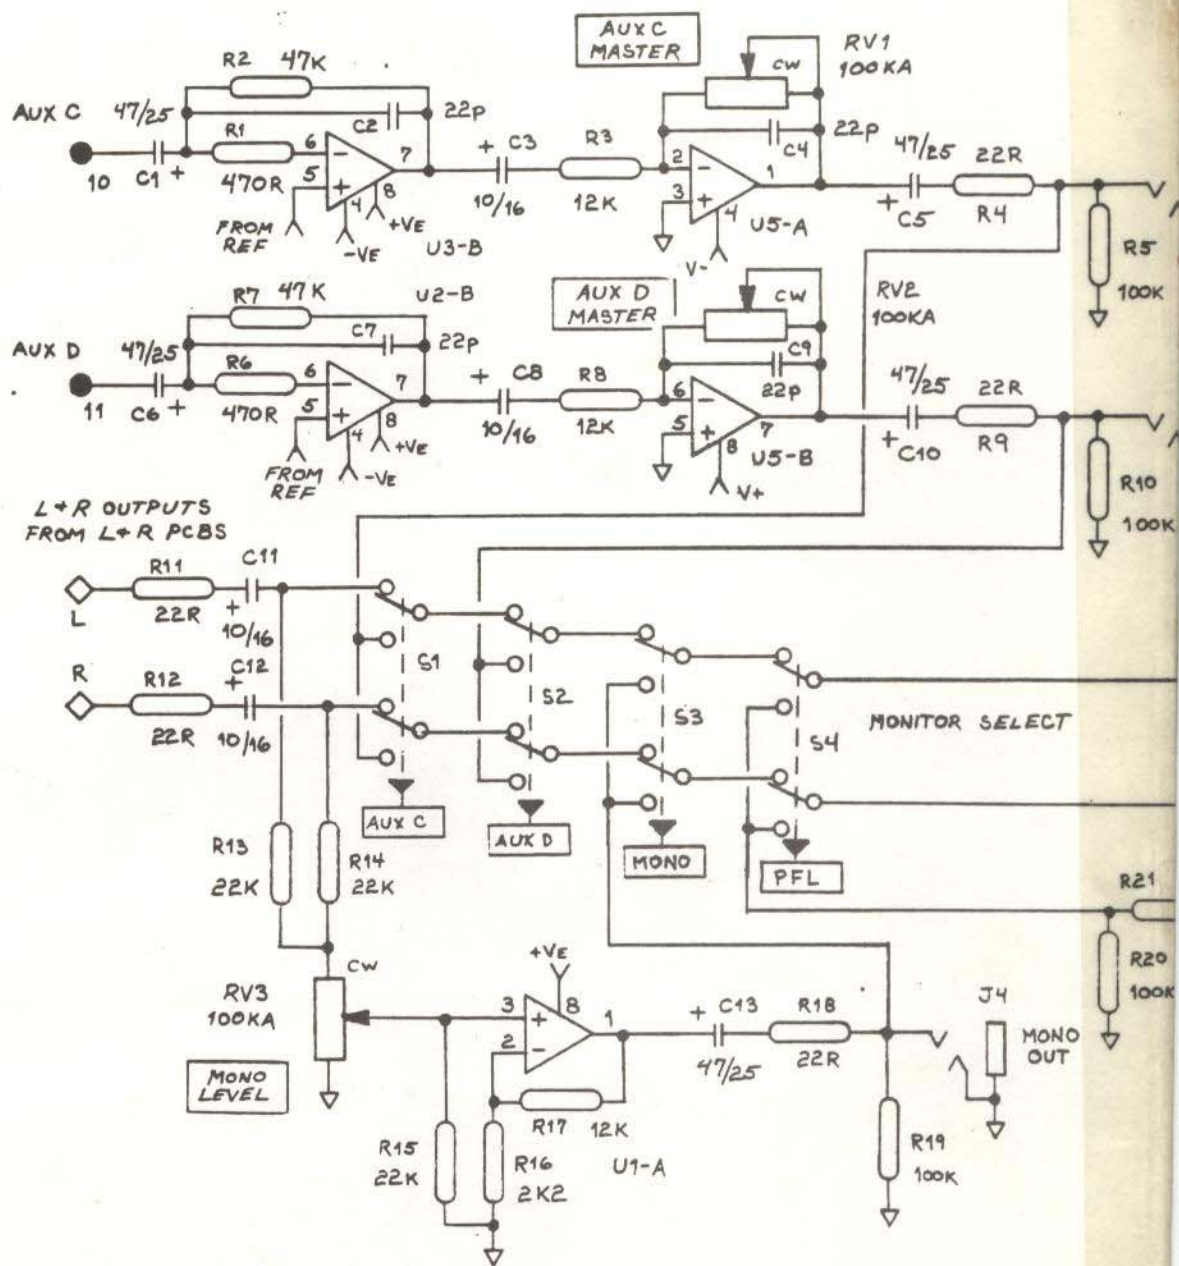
AUX C
MASTER

RV1
100KA

R2 47K

AUX C 47/25

22p

R1

C2

CW

C3

R3

C4

22p

47/25

22R

10 C1 +

470R

6

5

7

8

10/16

12K

2

3

1

4

+ C5

R4

FROM REF

-VE

+VE

U3-B

U5-A

V-

R5

100K

AUX D
MASTER

RV2
100KA

R7 47K

U2-B

CW

AUX D 47/25

C7

22p

R6

+ C8

R8

C9

47/25

22R

11 C6 +

470R

6

5

7

8

10/16

12K

6

5

22p

7

8

+C10

R9

FROM REF

-VE

+VE

U5-B

V+

R10

100K

L + R OUTPUTS
FROM L + R PCBS

R11

C11

L

22R

+

10/16

R

C12

R12

+

S1

S2

S3

S4

MONITOR SELECT

22R

10/16

AUX C

AUX D

MONO

PFL

R13

22K

R14

22K

R21

RV3
100KA

CW

+VE

3

8

1

+ C13

R18

J4

R20

100K

2

47/25

22R

MONO OUT

MONO LEVEL

R17 12K

R15

22K

R16

2K2

U1-A

R19

100K